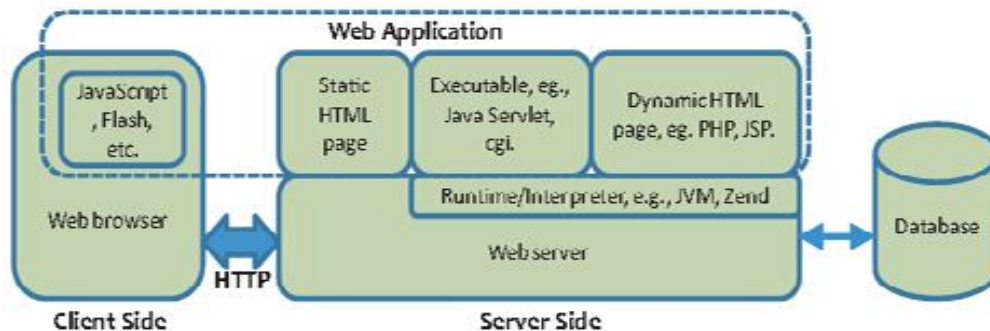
Web Application

JavaScript , Flash, etc.

Web browser

Static HTML page

Executable, eg., Java Servlet, cgi.

Dynamic HTML page, eg. PHP, JSP.

Runtime/Interpreter, e.g., JVM, Zend

Web server

HTTP

Database

Client Side

Server Side